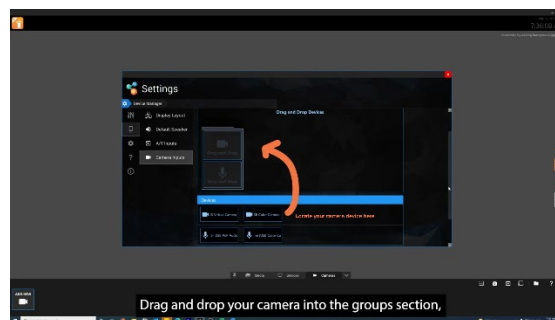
7:36:09

Settings

Device Manager

Display Layout

Default Speaker

A/V Inputs

Camera Inputs

Drag and Drop Devices

Drag and Drop

Drag and Drop

Devices

Locate your camera device here

Drag and drop your camera into the groups section,